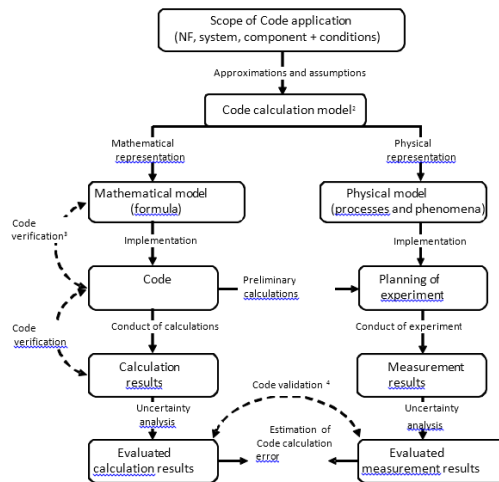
Scope of Code application
(NF, system, component + conditions)

Approximations and assumptions

Code calculation model²

Mathematical representation

Physical representation

Mathematical model
(formula)

Physical model
(processes and phenomena)

Code verification³

Implementation

Implementation

Code

Preliminary calculations

Planning of experiment

Code verification

Conduct of calculations

Conduct of experiment

Calculation results

Measurement results

Code validation ⁴

Uncertainty analysis

Estimation of Code calculation error

Uncertainty analysis

Evaluated calculation results

Evaluated measurement results